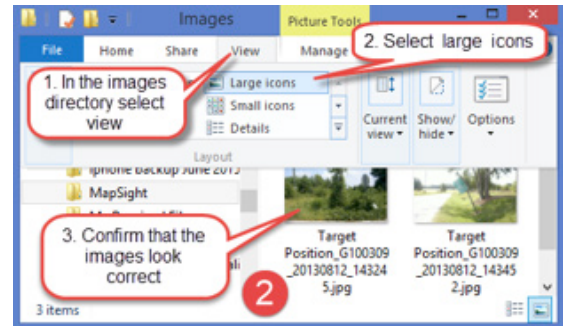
Images

Picture Tools

File Home Share View Manage

2. Select large icons

1. In the images directory select view

Large icons

Small icons

Details

Layout

Current view

Show/hide

Options

iPhone Backup June 201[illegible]

MapSight

3. Confirm that the images look correct

Target Position_G100309_20130812_143245.jpg

Target Position_G100309_20130812_143452.jpg

2

3 items